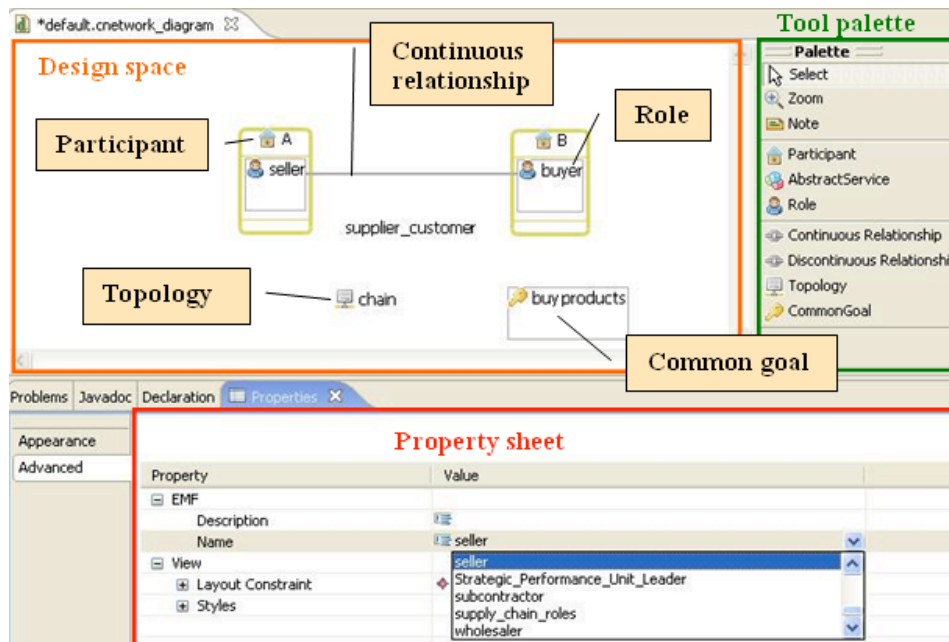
*default.cnetwork_diagram

Tool palette

Design space

Continuous relationship

Palette

Select

Zoom

Note

Participant

AbstractService

Role

Continuous Relationship

Discontinuous Relationshi

Topology

CommonGoal

Participant

A

seller

B

buyer

Role

supplier_customer

Topology

chain

buy products

Common goal

Problems | Javadoc | Declaration | Properties

Property sheet

Appearance

Advanced

| Property | Value |
|---|---|
| ⊟ EMF | |
| Description | |
| Name | seller |
| ⊟ View | seller |
| ⊞ Layout Constraint | Strategic_Performance_Unit_Leader |
| ⊞ Styles | subcontractor |
| | supply_chain_roles |
| | wholesaler |